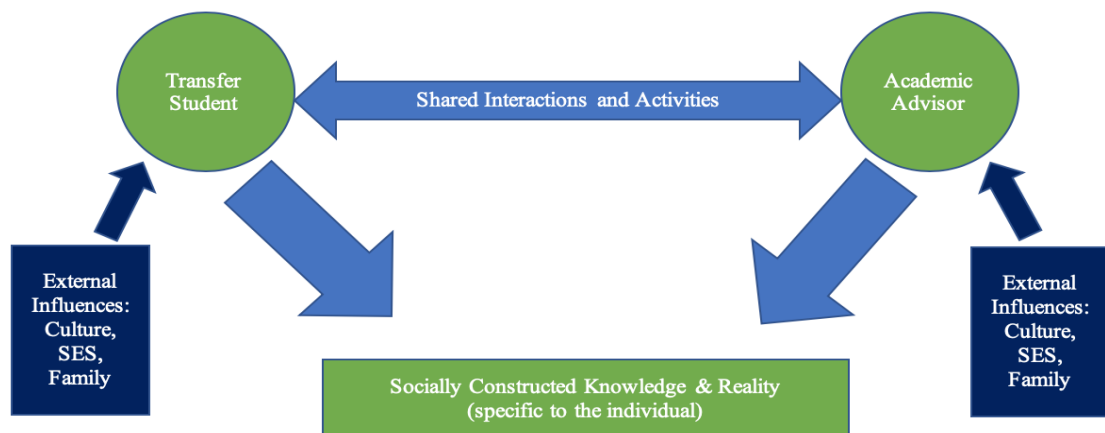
Transfer Student

Shared Interactions and Activities

Academic Advisor

External Influences: Culture, SES, Family

Socially Constructed Knowledge & Reality (specific to the individual)

External Influences: Culture, SES, Family